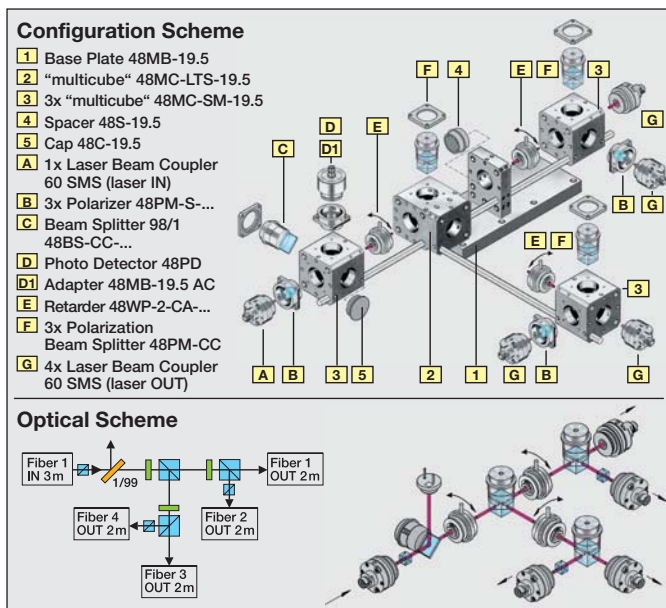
**Configuration Scheme**

1 Base Plate 48MB-19.5
2 “multicube” 48MC-LTS-19.5
3 3x “multicube“ 48MC-SM-19.5
4 Spacer 48S-19.5
5 Cap 48C-19.5
A 1x Laser Beam Coupler 60 SMS (laser IN)
B 3x Polarizer 48PM-S-...
C Beam Splitter 98/1 48BS-CC-...
D Photo Detector 48PD
D1 Adapter 48MB-19.5 AC
E Retarder 48WP-2-CA-...
F 3x Polarization Beam Splitter 48PM-CC
G 4x Laser Beam Coupler 60 SMS (laser OUT)

F 4 E F 3 G
D D1 E
C
B G
E F
3
A B 3 5 2 1 G B G

**Optical Scheme**

Fiber 1 IN 3 m
1/99
Fiber 1 OUT 2 m
Fiber 2 OUT 2 m
Fiber 4 OUT 2 m
Fiber 3 OUT 2 m